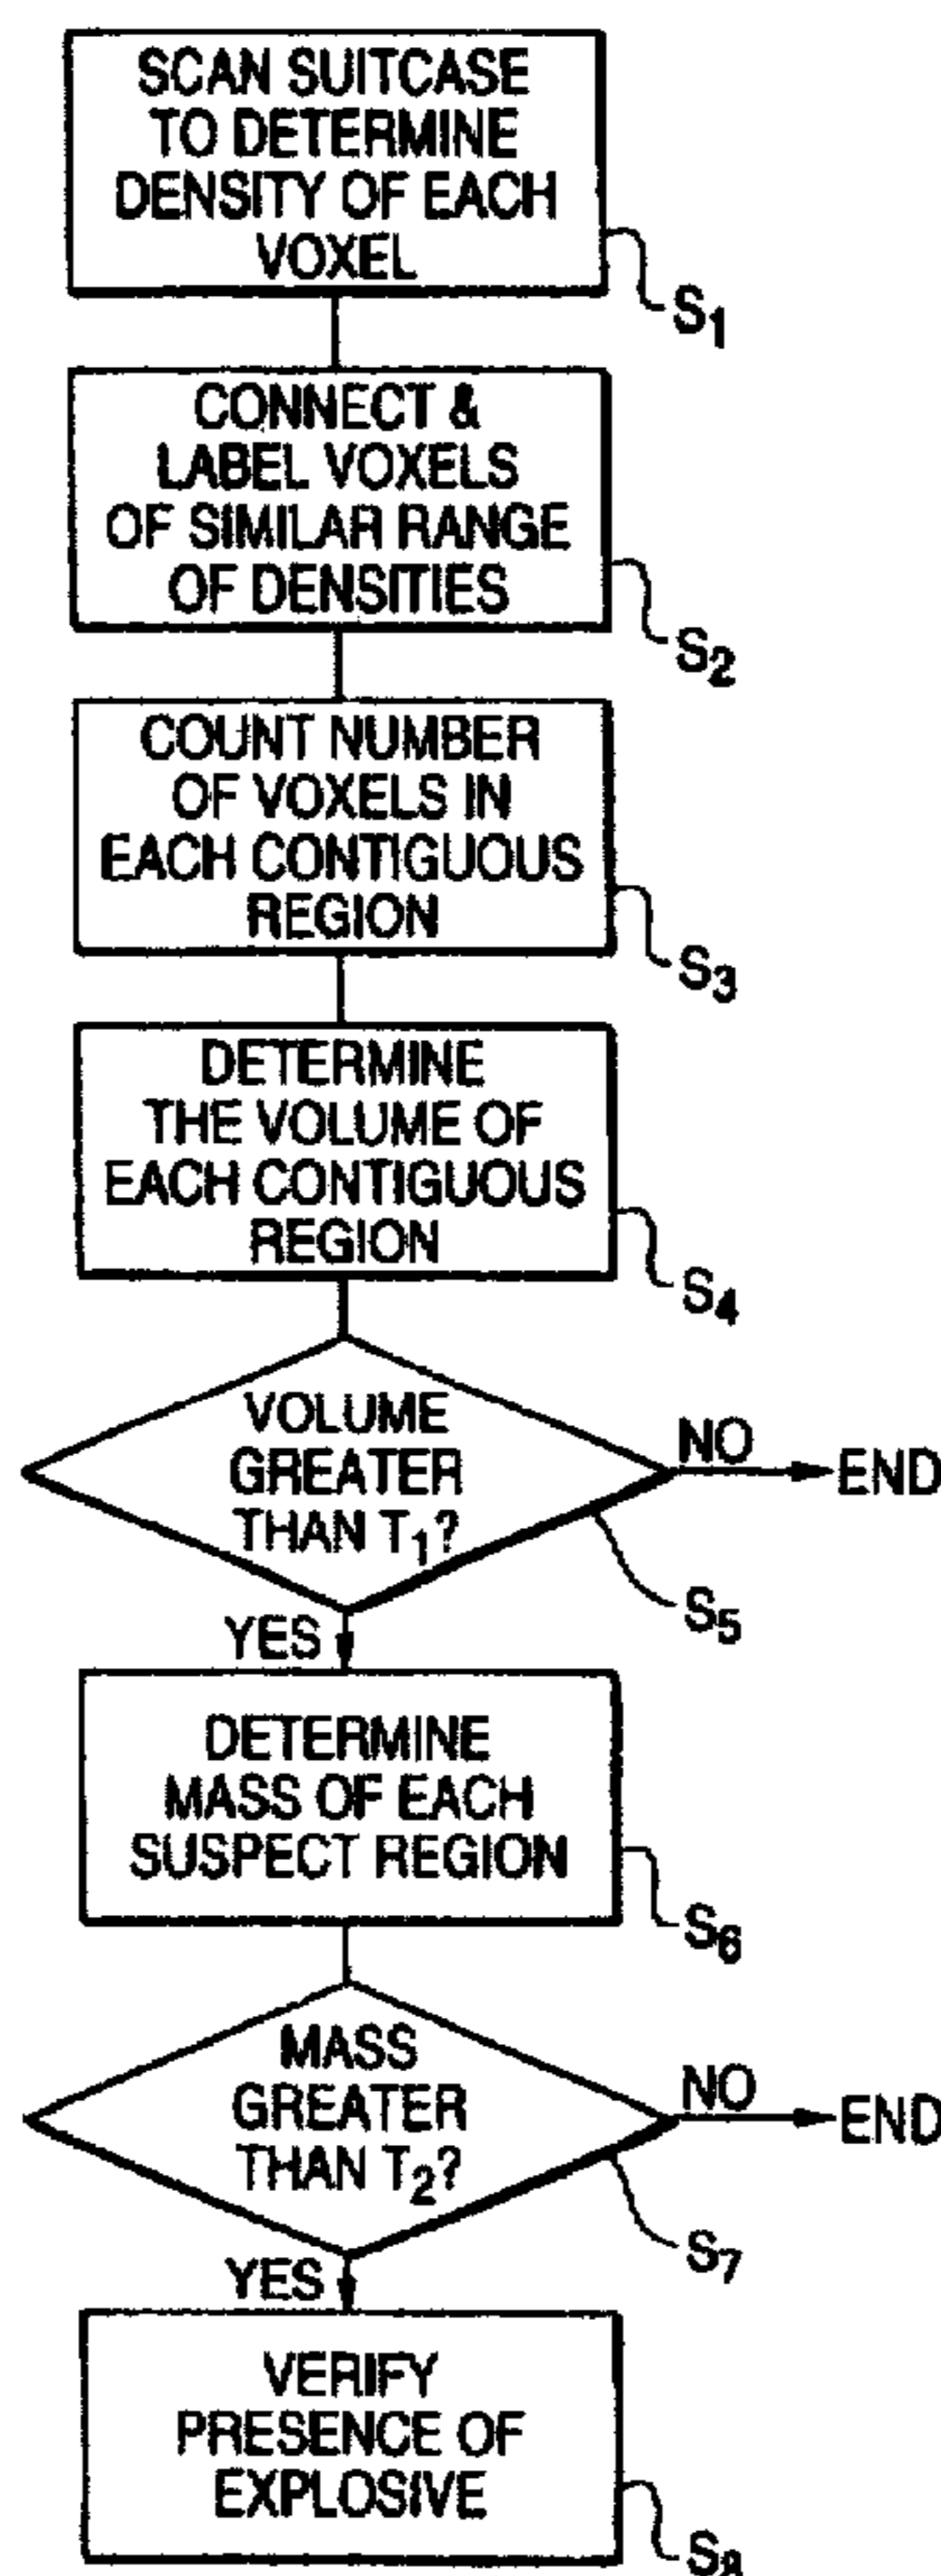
SCAN SUITCASE TO DETERMINE DENSITY OF EACH VOXEL

$S_1$

CONNECT & LABEL VOXELS OF SIMILAR RANGE OF DENSITIES

$S_2$

COUNT NUMBER OF VOXELS IN EACH CONTIGUOUS REGION

$S_3$

DETERMINE THE VOLUME OF EACH CONTIGUOUS REGION

$S_4$

VOLUME GREATER THAN $T_1$?

NO

END

$S_5$

YES

DETERMINE MASS OF EACH SUSPECT REGION

$S_6$

MASS GREATER THAN $T_2$?

NO

END

$S_7$

YES

VERIFY PRESENCE OF EXPLOSIVE

$S_8$